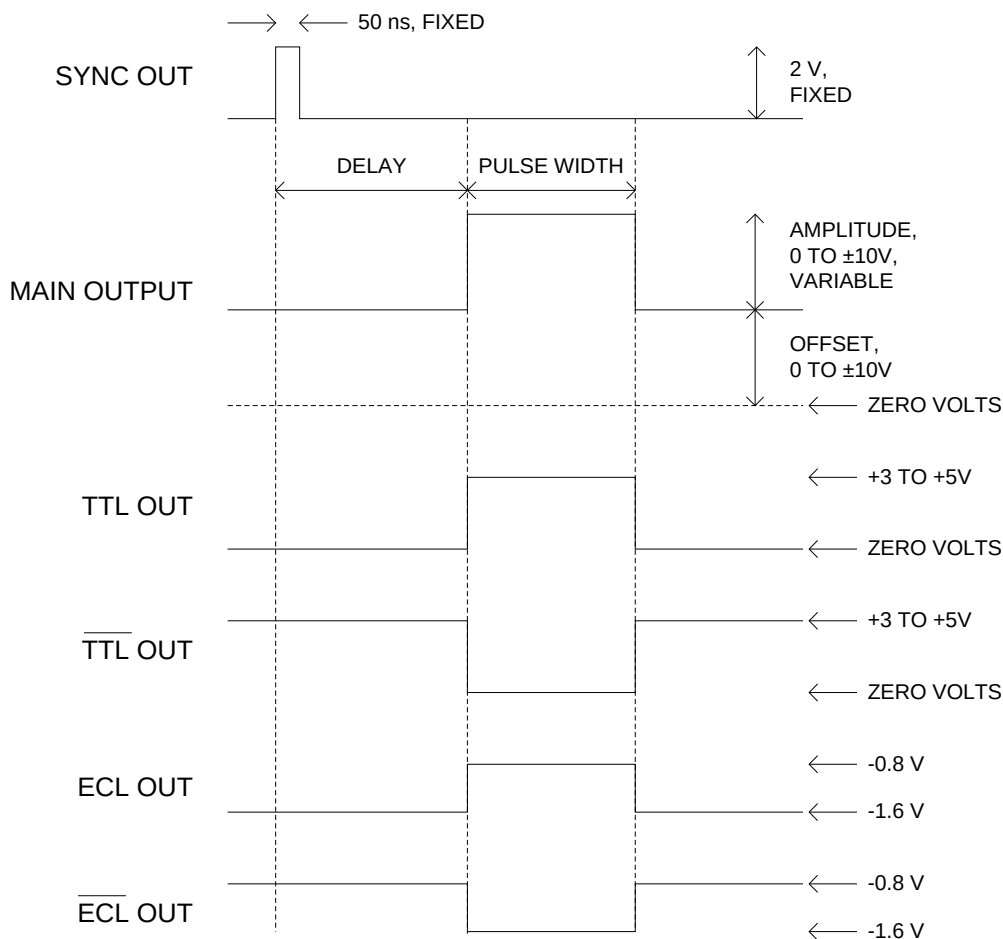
50 ns, FIXED

SYNC OUT

2 V, FIXED

DELAY

PULSE WIDTH

MAIN OUTPUT

AMPLITUDE, 0 TO ±10V, VARIABLE

OFFSET, 0 TO ±10V

ZERO VOLTS

TTL OUT

+3 TO +5V

ZERO VOLTS

$\overline{\text{TTL}}$ OUT

+3 TO +5V

ZERO VOLTS

ECL OUT

-0.8 V

-1.6 V

$\overline{\text{ECL}}$ OUT

-0.8 V

-1.6 V